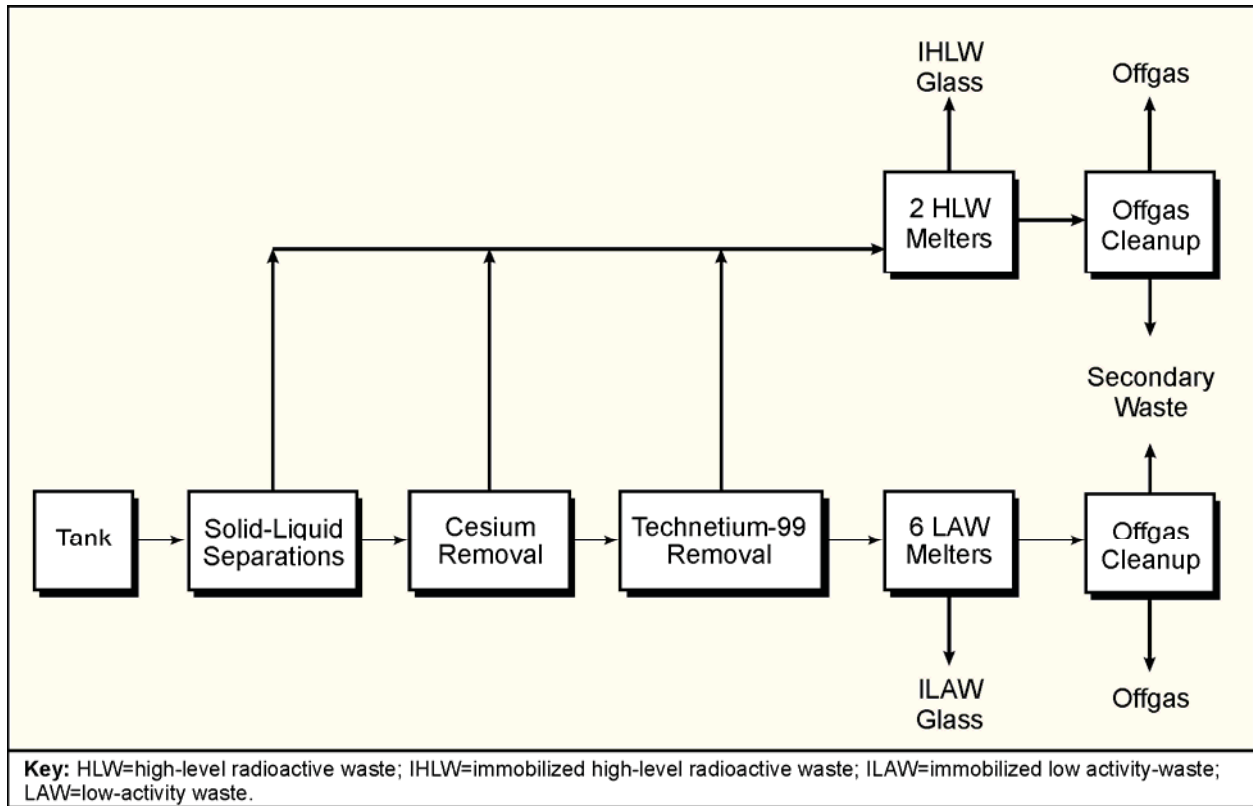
IHLW Glass

Offgas

2 HLW Melters

Offgas Cleanup

Secondary Waste

Tank

Solid-Liquid Separations

Cesium Removal

Technetium-99 Removal

6 LAW Melters

Offgas Cleanup

ILAW Glass

Offgas

**Key:** HLW=high-level radioactive waste; IHLW=immobilized high-level radioactive waste; ILAW=immobilized low activity-waste; LAW=low-activity waste.